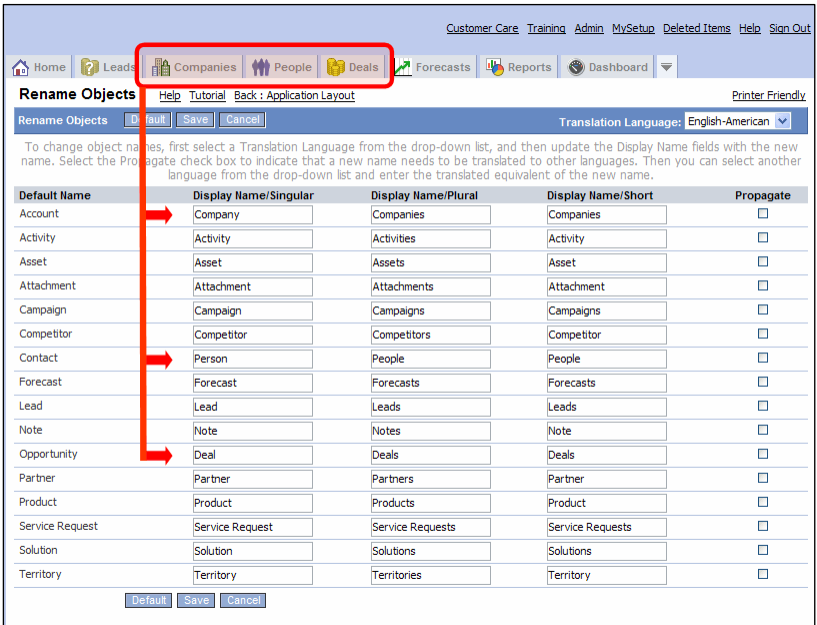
Customer Care Training Admin MySetup Deleted Items Help Sign Out

Home Leads Companies People Deals Forecasts Reports Dashboard

Rename Objects Help Tutorial Back : Application Layout Printer Friendly

Rename Objects Default Save Cancel Translation Language: English-American

To change object names, first select a Translation Language from the drop-down list, and then update the Display Name fields with the new name. Select the Propagate check box to indicate that a new name needs to be translated to other languages. Then you can select another language from the drop-down list and enter the translated equivalent of the new name.

| Default Name | Display Name/Singular | Display Name/Plural | Display Name/Short | Propagate |
|---|---|---|---|---|
| Account | Company | Companies | Companies | |
| Activity | Activity | Activities | Activity | |
| Asset | Asset | Assets | Asset | |
| Attachment | Attachment | Attachments | Attachment | |
| Campaign | Campaign | Campaigns | Campaigns | |
| Competitor | Competitor | Competitors | Competitor | |
| Contact | Person | People | People | |
| Forecast | Forecast | Forecasts | Forecasts | |
| Lead | Lead | Leads | Leads | |
| Note | Note | Notes | Note | |
| Opportunity | Deal | Deals | Deals | |
| Partner | Partner | Partners | Partner | |
| Product | Product | Products | Product | |
| Service Request | Service Request | Service Requests | Service Requests | |
| Solution | Solution | Solutions | Solutions | |
| Territory | Territory | Territories | Territory | |

Default Save Cancel